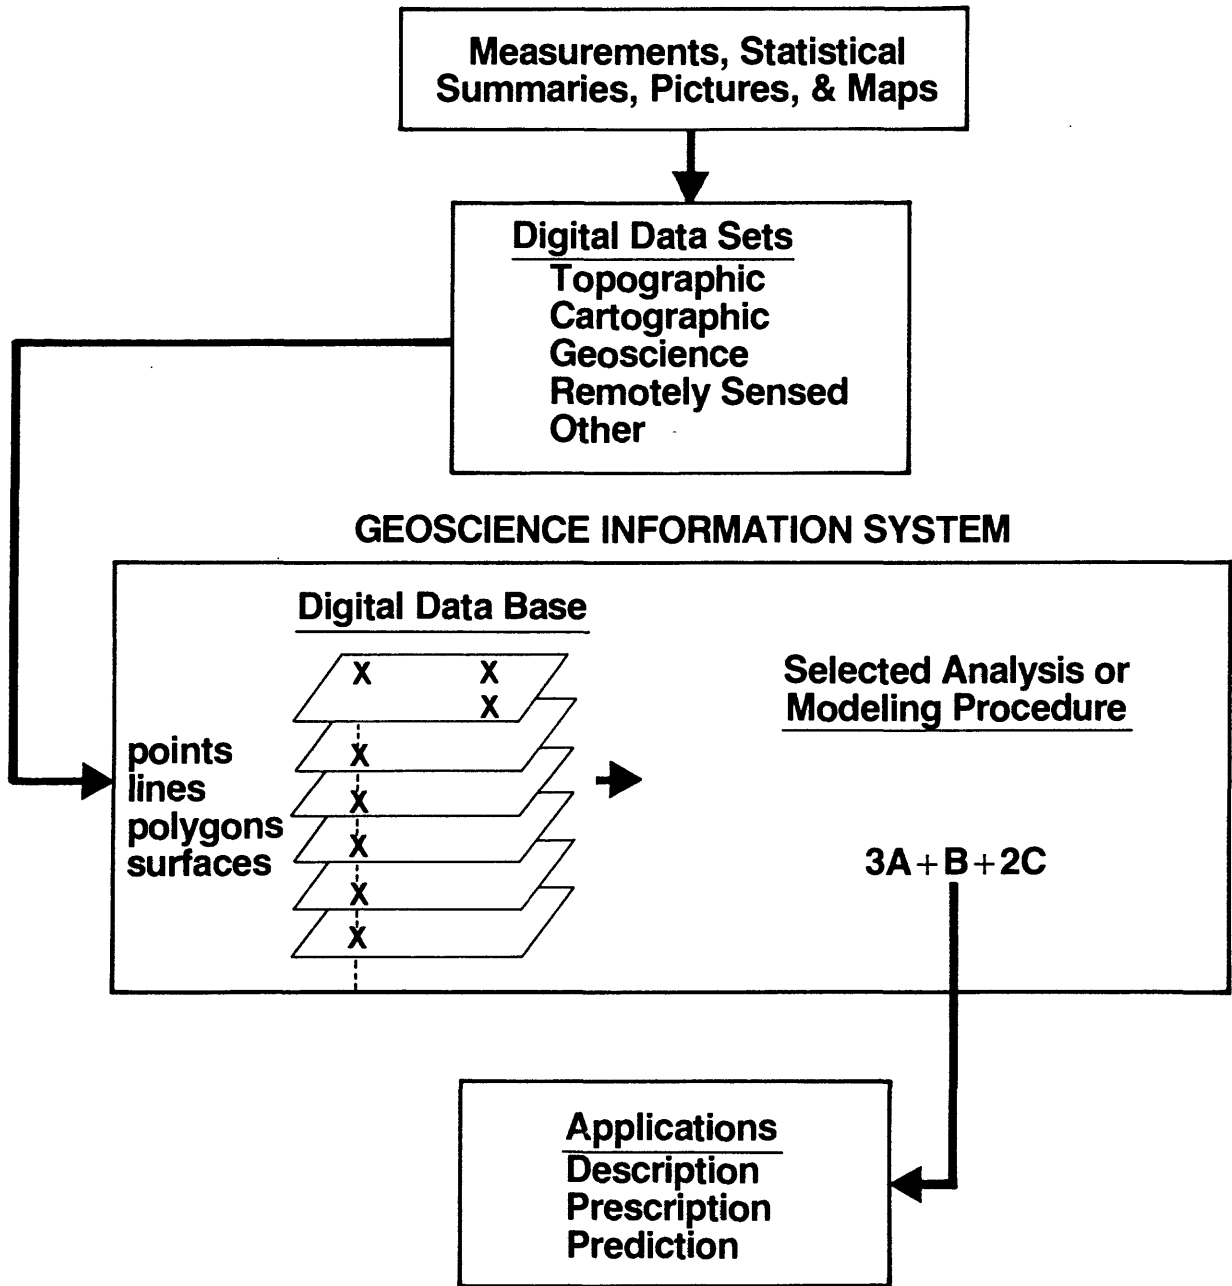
Measurements, Statistical Summaries, Pictures, & Maps

Digital Data Sets
Topographic
Cartographic
Geoscience
Remotely Sensed
Other

GEOSCIENCE INFORMATION SYSTEM

Digital Data Base

X X
X
X
X
X
X
X

points
lines
polygons
surfaces

Selected Analysis or Modeling Procedure

3A + B + 2C

Applications
Description
Prescription
Prediction